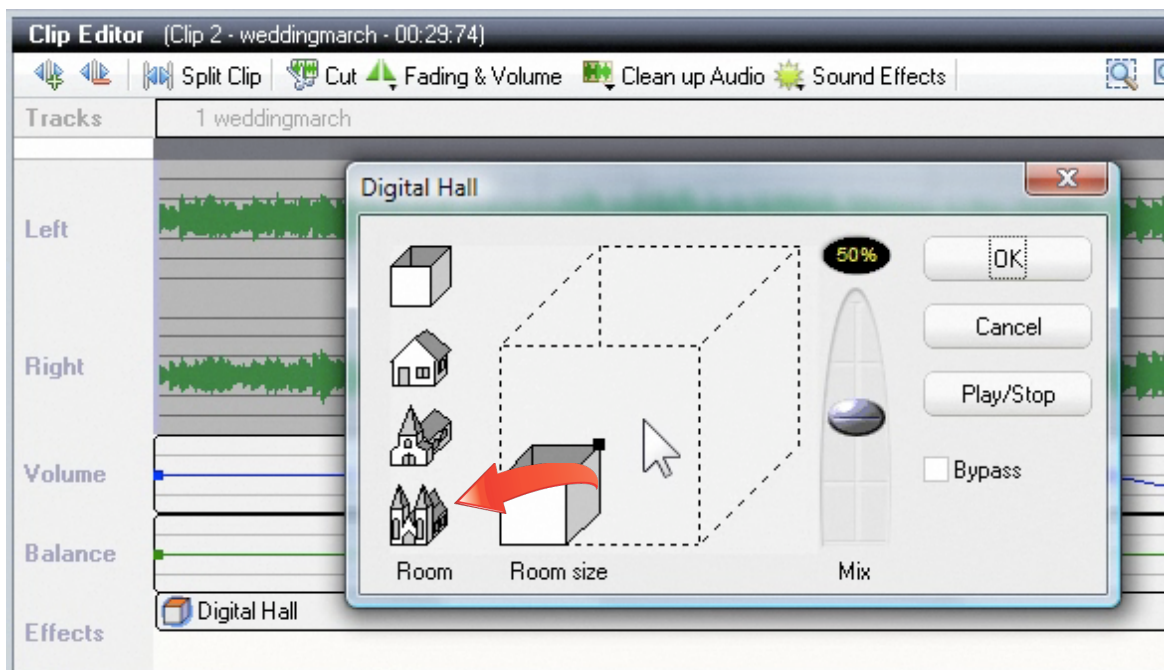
Clip Editor (Clip 2 - weddingmarch - 00:29:74)

Split Clip Cut Fading & Volume Clean up Audio Sound Effects

Tracks 1 weddingmarch

Left

Right

Volume

Balance

Effects

Digital Hall

Digital Hall

50%

OK

Cancel

Play/Stop

Bypass

Room Room size Mix